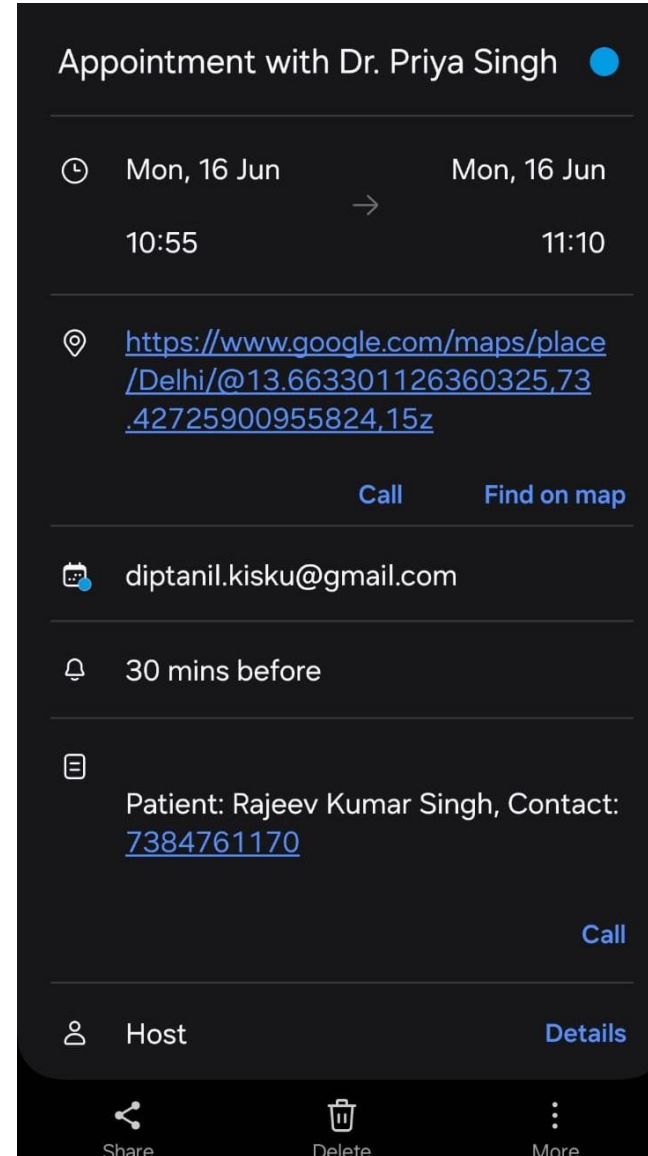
Appointment with Dr. Priya Singh

Mon, 16 Jun
10:55

Mon, 16 Jun
11:10

https://www.google.com/maps/place/Delhi/@13.663301126360325,73.42725900955824,15z

Call Find on map

diptanil.kisku@gmail.com

30 mins before

Patient: Rajeev Kumar Singh, Contact: 7384761170

Call

Host Details

Share Delete More